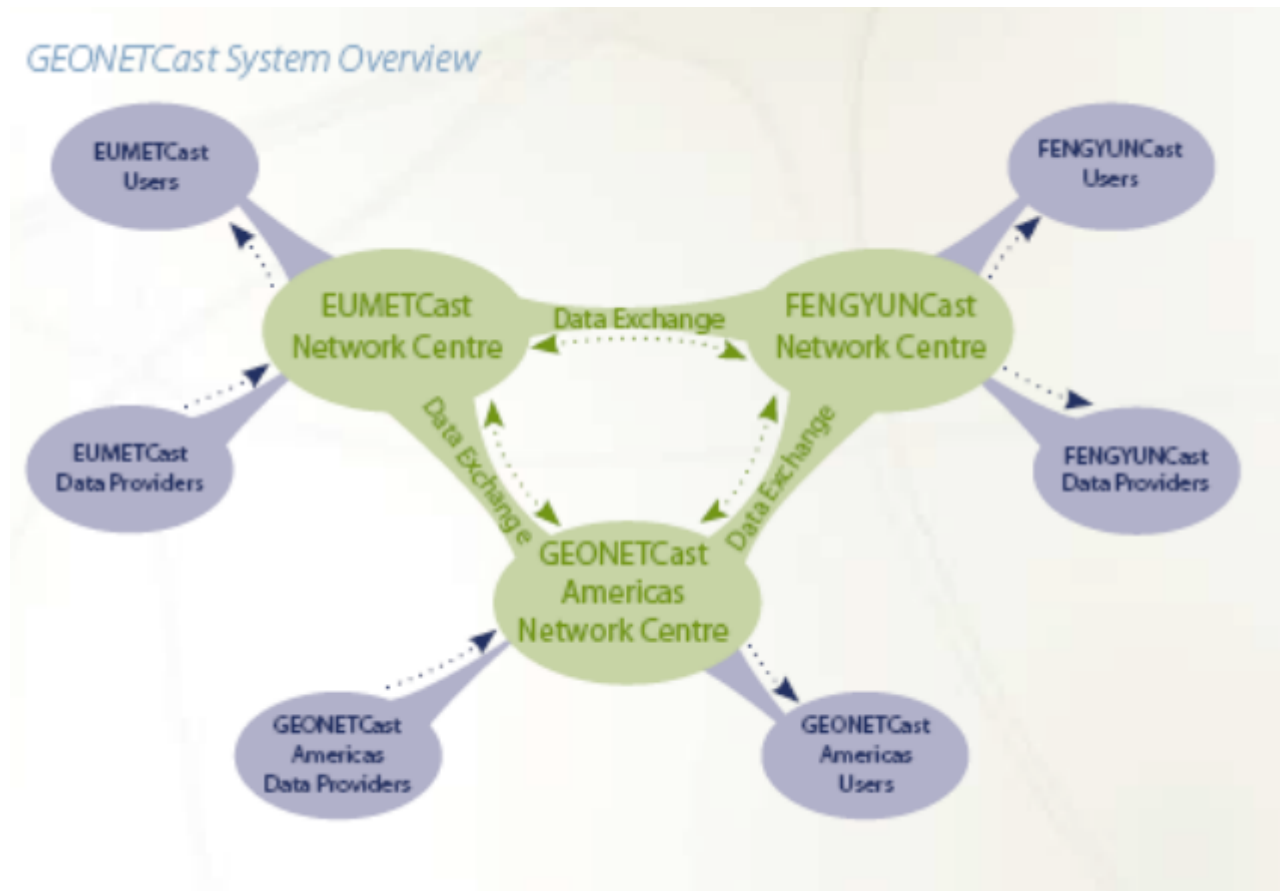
GEONETCast System Overview

EUMETCast Users

FENGYUNCast Users

EUMETCast Network Centre

Data Exchange

FENGYUNCast Network Centre

EUMETCast Data Providers

FENGYUNCast Data Providers

Data Exchang e

Data Exchange

GEONETCast Americas Network Centre

GEONETCast Americas Data Providers

GEONETCast Americas Users